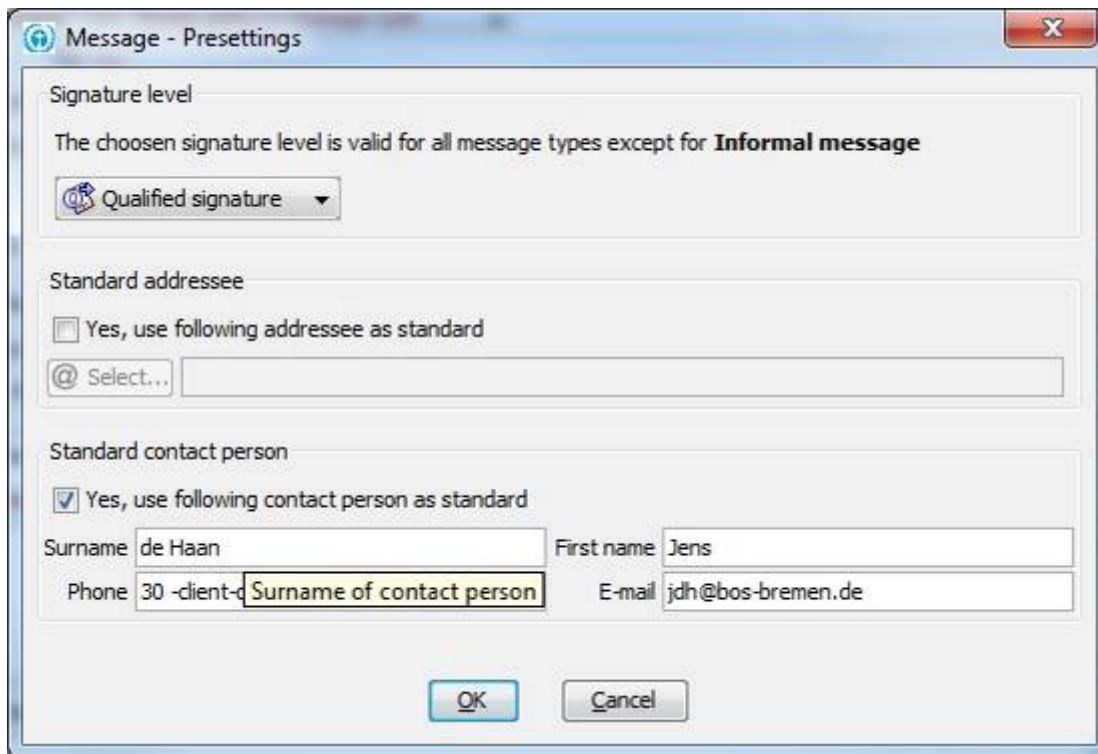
Message - Presettings

Signature level

The choosen signature level is valid for all message types except for **Informal message**

Qualified signature

Standard addressee

Yes, use following addressee as standard

Select...

Standard contact person

Yes, use following contact person as standard

Surname de Haan

First name Jens

Phone 30 -client-c

Surname of contact person

E-mail jdh@bos-bremen.de

OK

Cancel